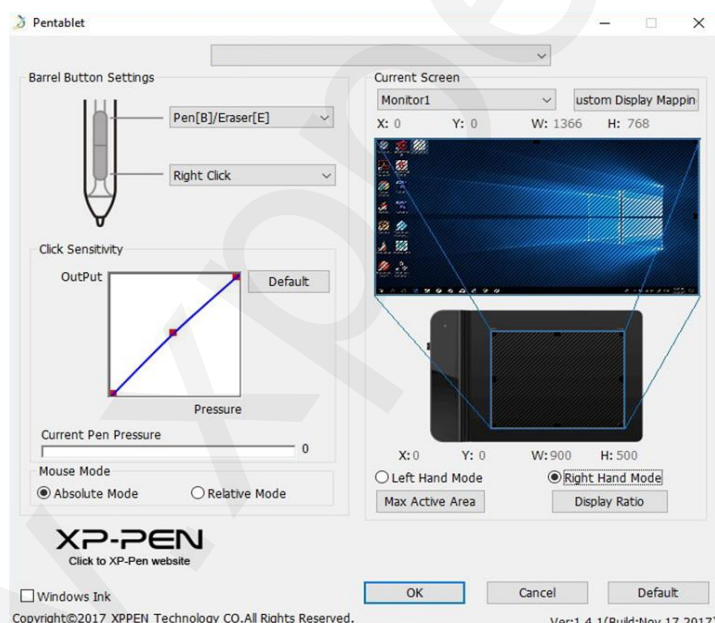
Pentablet

Barrel Button Settings

Pen[B]/Eraser[E]

Right Click

Click Sensitivity

OutPut

Default

Pressure

Current Pen Pressure

0

Mouse Mode

Absolute Mode

Relative Mode

Current Screen

Monitor1

ustom Display Mappin

X: 0 Y: 0 W: 1366 H: 768

X: 0 Y: 0 W: 900 H: 500

Left Hand Mode

Right Hand Mode

Max Active Area

Display Ratio

XP-PEN

Click to XP-Pen website

Windows Ink

OK

Cancel

Default

Copyright©2017 XPPEN Technology CO.All Rights Reserved.

Ver:1.4.1(Build:Nov 17 2017)